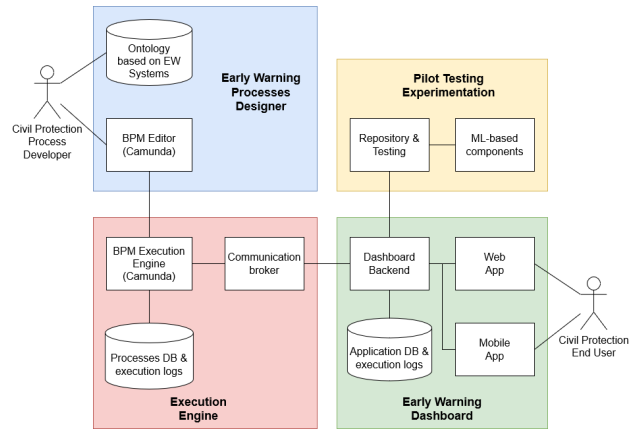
Civil Protection Process Developer

Ontology based on EW Systems

Early Warning Processes Designer

BPM Editor (Camunda)

Pilot Testing Experimentation

Repository & Testing

ML-based components

BPM Execution Engine (Camunda)

Communication broker

Dashboard Backend

Web App

Mobile App

Civil Protection End User

Processes DB & execution logs

Application DB & execution logs

Execution Engine

Early Warning Dashboard